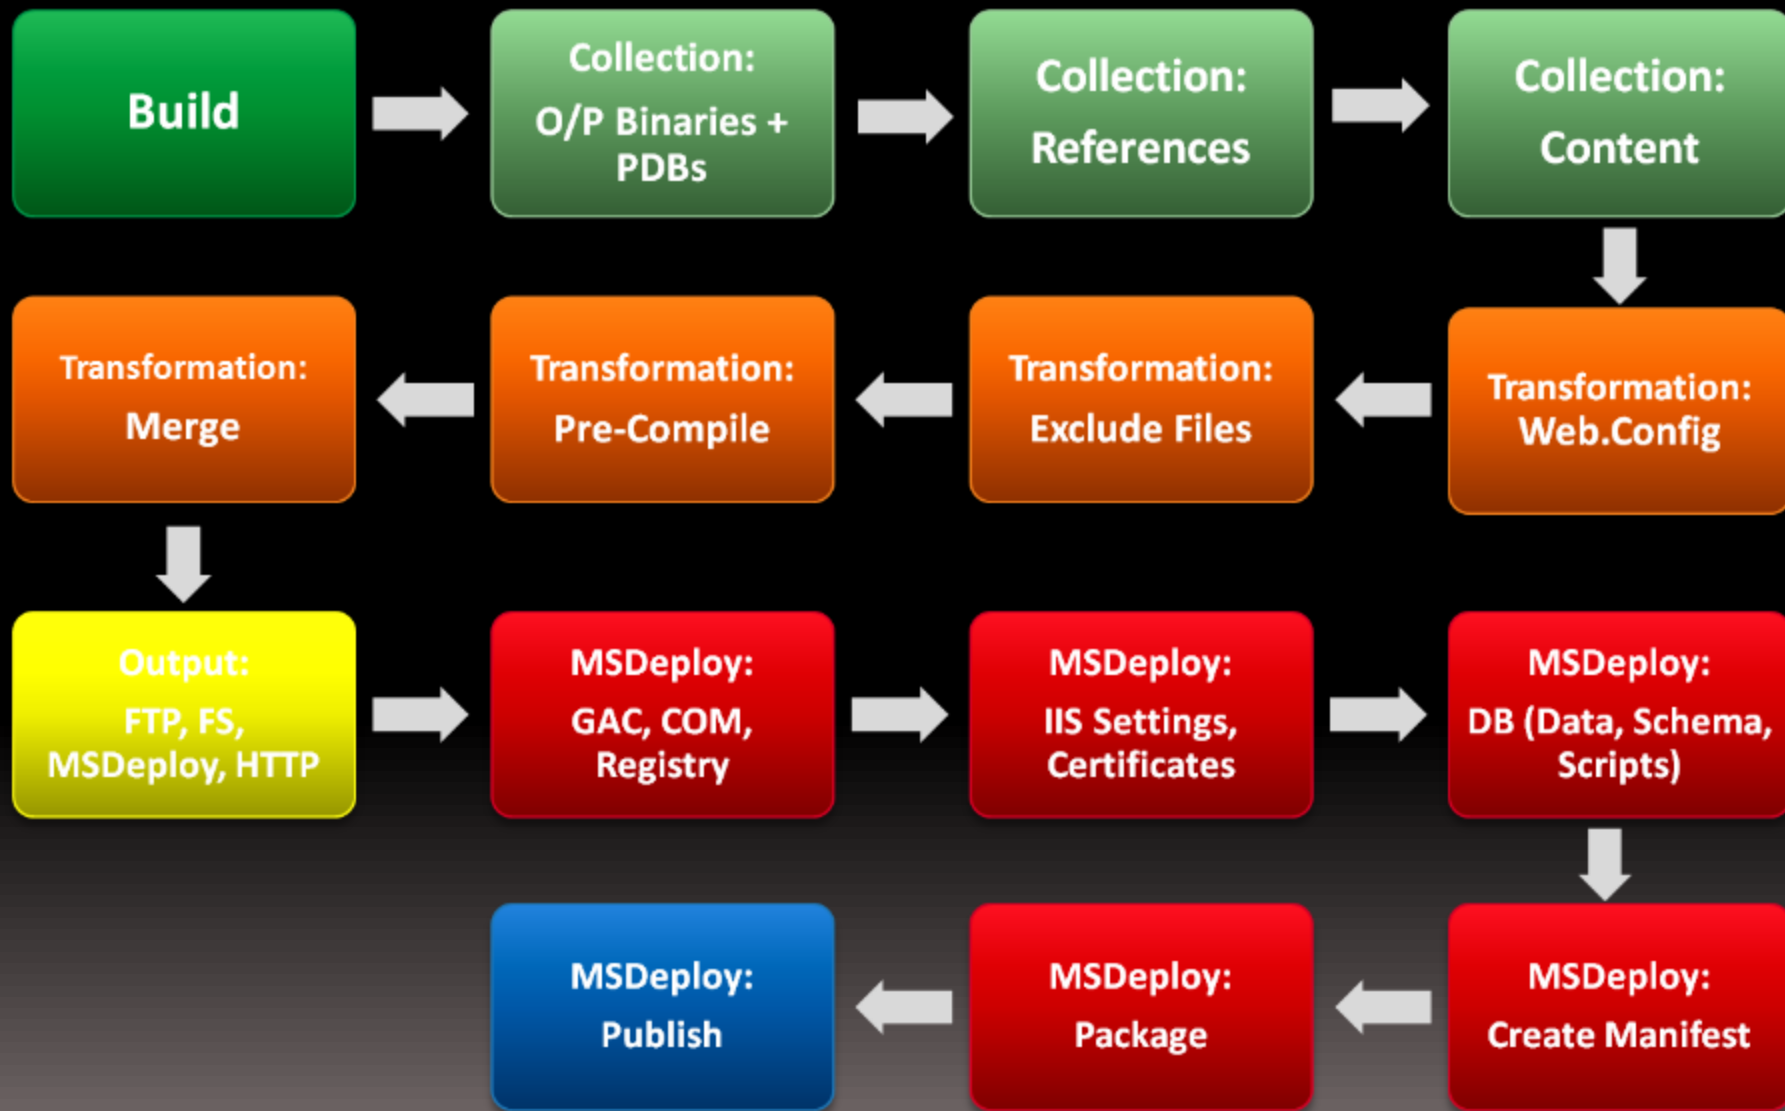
Build

Collection:
O/P Binaries + PDBs

Collection:
References

Collection:
Content

Transformation:
Web.Config

Transformation:
Exclude Files

Transformation:
Pre-Compile

Transformation:
Merge

Output:
FTP, FS, MSDeploy, HTTP

MSDeploy:
GAC, COM, Registry

MSDeploy:
IIS Settings, Certificates

MSDeploy:
DB (Data, Schema, Scripts)

MSDeploy:
Create Manifest

MSDeploy:
Package

MSDeploy:
Publish